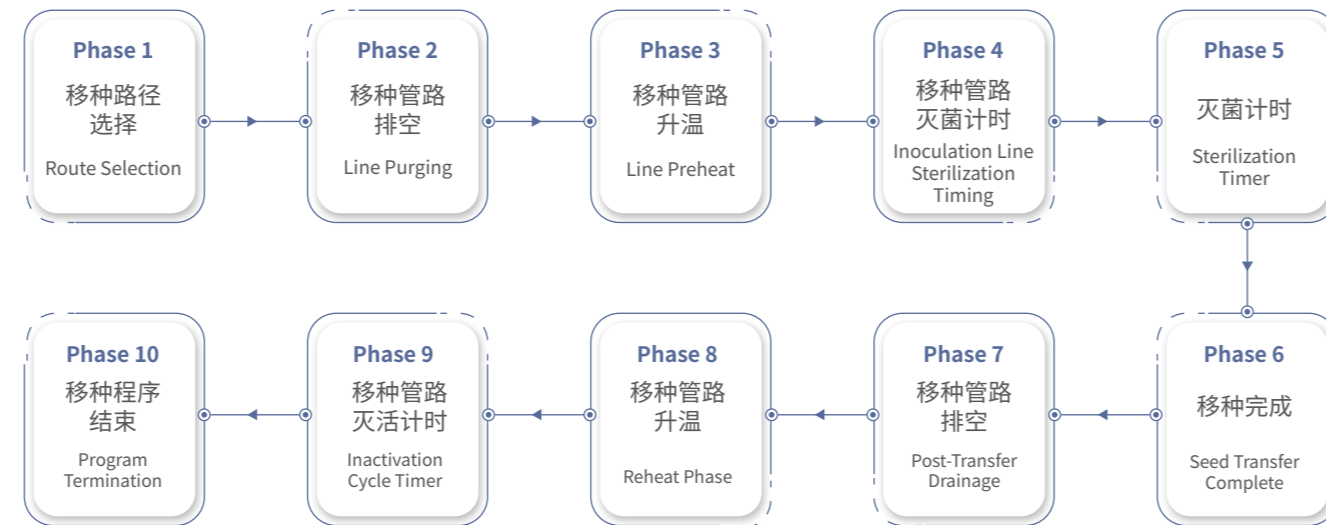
Phase 1
移种路径选择
Route Selection

Phase 2
移种管路排空
Line Purging

Phase 3
移种管路升温
Line Preheat

Phase 4
移种管路灭菌计时
Inoculation Line Sterilization Timing

Phase 5
灭菌计时
Sterilization Timer

Phase 6
移种完成
Seed Transfer Complete

Phase 7
移种管路排空
Post-Transfer Drainage

Phase 8
移种管路升温
Reheat Phase

Phase 9
移种管路灭活计时
Inactivation Cycle Timer

Phase 10
移种程序结束
Program Termination